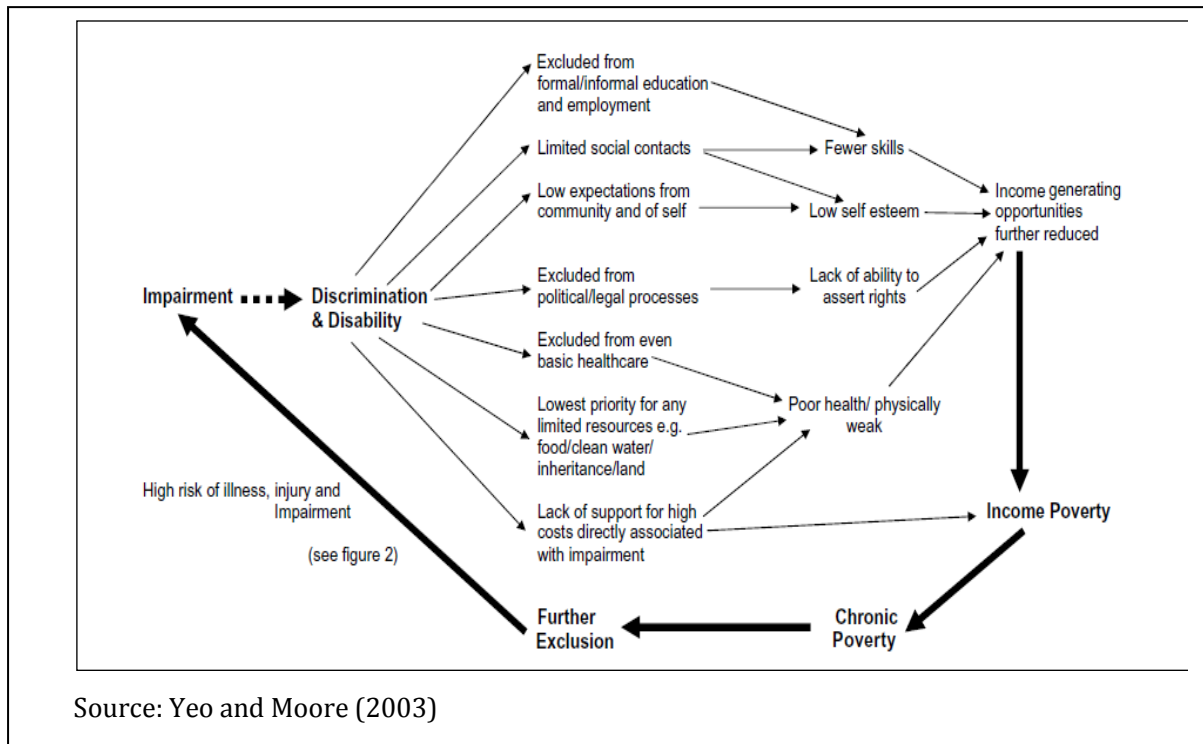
Impairment

Discrimination & Disability

Excluded from formal/informal education and employment

Limited social contacts

Low expectations from community and of self

Excluded from political/legal processes

Excluded from even basic healthcare

Lowest priority for any limited resources e.g. food/clean water/ inheritance/land

Lack of support for high costs directly associated with impairment

Fewer skills

Low self esteem

Lack of ability to assert rights

Poor health/ physically weak

Income generating opportunities further reduced

Income Poverty

Chronic Poverty

Further Exclusion

High risk of illness, injury and Impairment

(see figure 2)

Source: Yeo and Moore (2003)